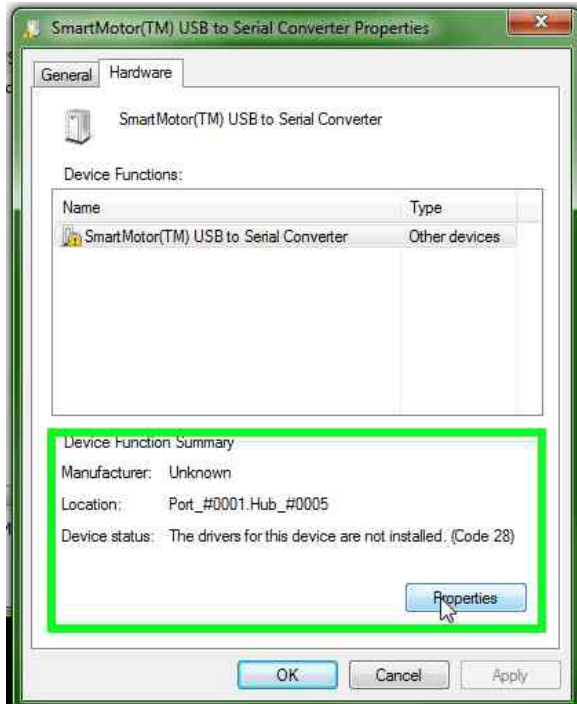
SmartMotor(TM) USB to Serial Converter Properties

General Hardware

SmartMotor(TM) USB to Serial Converter

Device Functions:

| Name | Type |
|---|---|
| SmartMotor(TM) USB to Serial Converter | Other devices |

Device Function Summary

Manufacturer: Unknown

Location: Port_#0001.Hub_#0005

Device status: The drivers for this device are not installed. (Code 28)

Properties

OK Cancel Apply